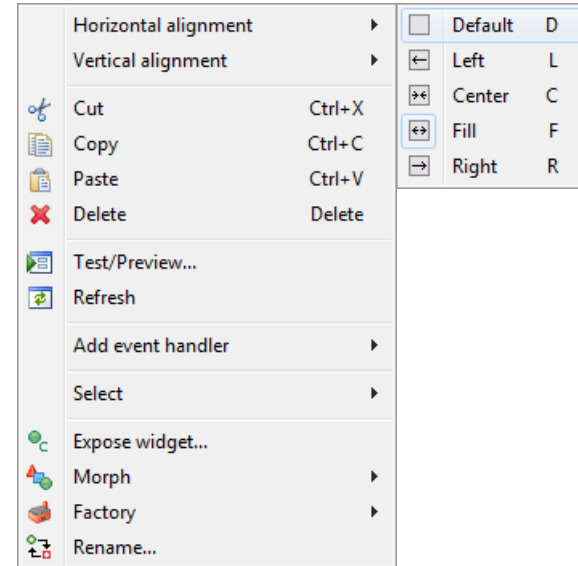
Horizontal alignment
Vertical alignment
Cut Ctrl+X
Copy Ctrl+C
Paste Ctrl+V
Delete Delete
Test/Preview...
Refresh
Add event handler
Select
Expose widget...
Morph
Factory
Rename...

Default D
Left L
Center C
Fill F
Right R